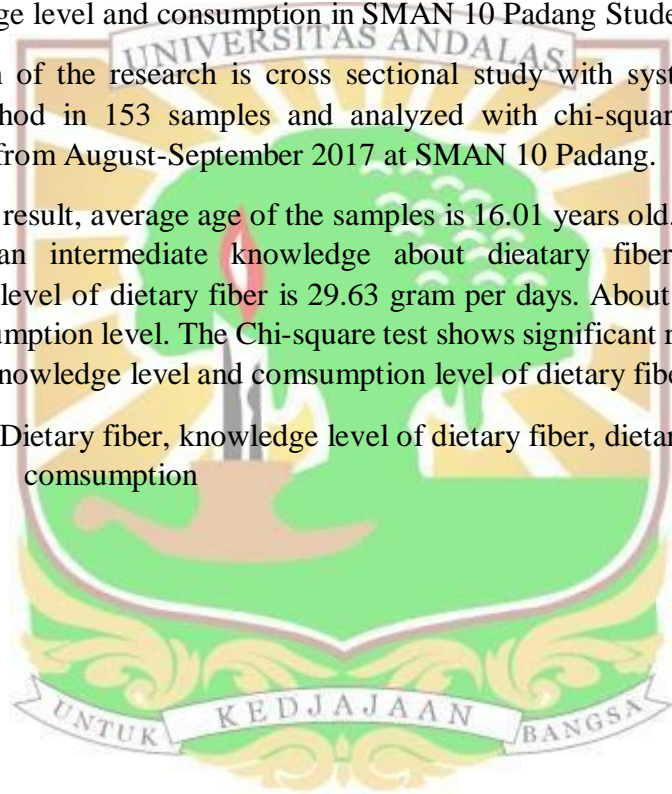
ge level and consumption in SMAN 10 Padang Stude

UNIVERSITAS ANDALAS

n of the research is cross sectional study with syst hod in 153 samples and analyzed with chi-squar from August-September 2017 at SMAN 10 Padang.

result, average age of the samples is 16.01 years old. an intermediate knowledge about dieatary fiber level of dietary fiber is 29.63 gram per days. About umption level. The Chi-square test shows significant r nowledge level and comsumption level of dietary fibe

Dietary fiber, knowledge level of dietary fiber, dietar comsumption

UNTUK KEDJAJAAN BANGSA